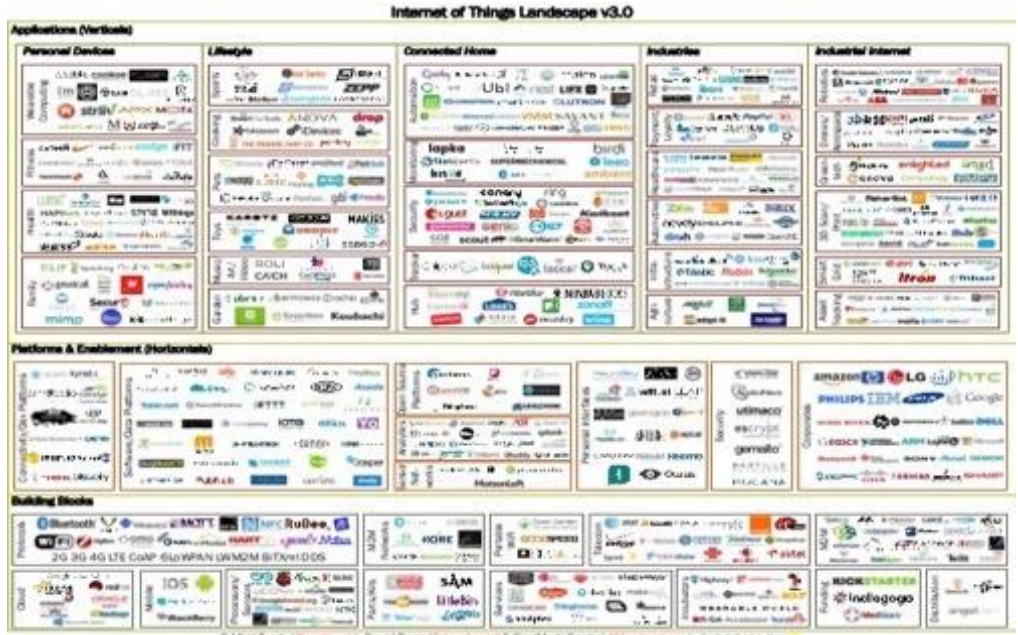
Internet of Things Landscape v3.0

Applications (Verticals)

Personal Devices

Lifestyle

Connected Home

Industries

Industrial Internet

Wearable Computing

Fitness

Health

Family

Sports

Cooking

Pets

Toys

Music

Garden

Automation

Monitoring

Security

Sensors

Hubs

Retail

Energy

Healthcare

Automotive

Infrastructure

Agriculture

Robotics

Sensor Networks

Grid

3D Print

Grid

Asset Tracking

ANOVA

drop

Ubi

nest

LIFX

LUTRON

SAVANT

lapka

birdi

canary

Tesla

netatmo

ecobee

iRobot

itron

enlighted

ROLI

CATCH

Koubachi

Sense

mimo

Platforms & Enablement (Horizontals)

Connectivity/Data Platforms

Software/Data Platforms

Open Source

Analytics

Personal Interfaces

Security

Corporate

amazon

LG

htc

PHILIPS

IBM

Google

utimaco

gemalto

Building Blocks

Bluetooth

MQTT

RuBee

WiFi

2G 3G 4G LTE CoAP 6LoWPAN LWM2M BITXml DDS

Protocols

M2M Networks

Telecom

Cloud

Mobile

iOS

Processors

Sensors

SAM

Services

Incubators

Funding

KICKSTARTER

indiegogo

angel.co

Distribution